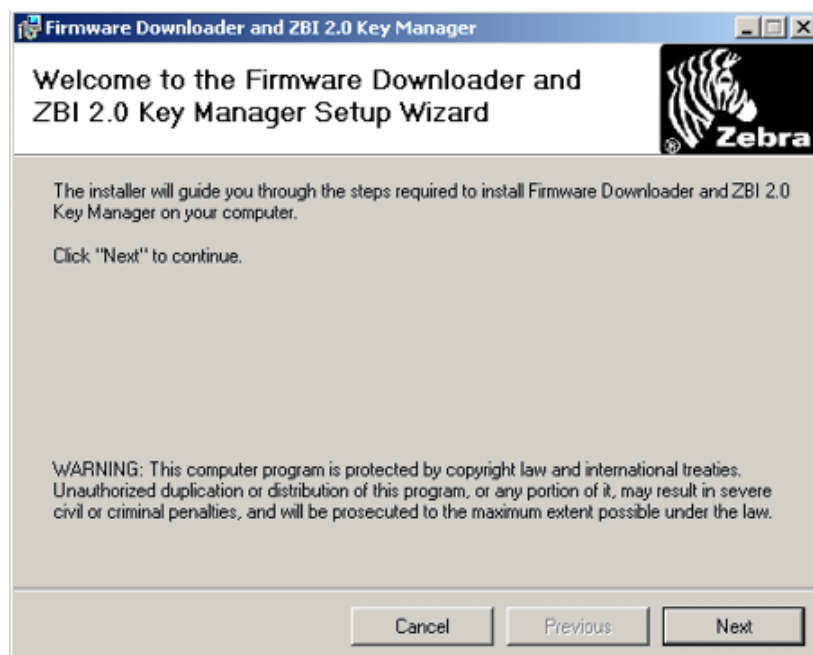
Firmware Downloader and ZBI 2.0 Key Manager

Welcome to the Firmware Downloader and ZBI 2.0 Key Manager Setup Wizard

® Zebra

The installer will guide you through the steps required to install Firmware Downloader and ZBI 2.0 Key Manager on your computer.

Click "Next" to continue.

WARNING: This computer program is protected by copyright law and international treaties. Unauthorized duplication or distribution of this program, or any portion of it, may result in severe civil or criminal penalties, and will be prosecuted to the maximum extent possible under the law.

Cancel Previous Next